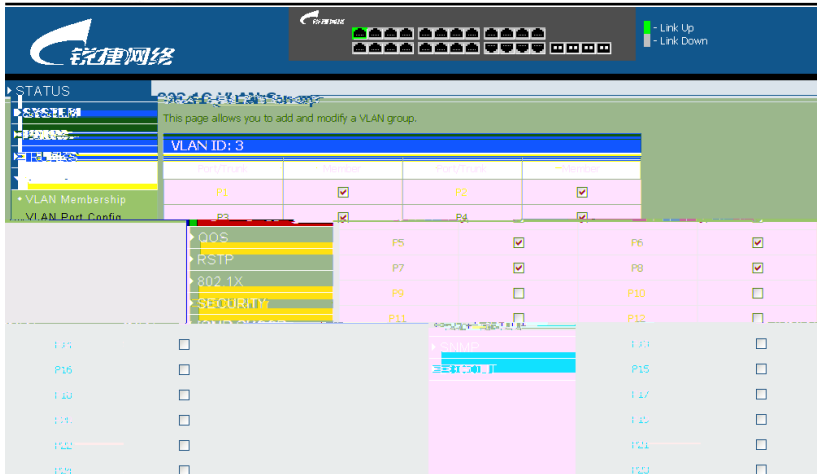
锐捷网络

- Link Up
- Link Down

STATUS
SYSTEM
PORTS
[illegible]
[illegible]
• VLAN Membership
VLAN Port Config
QOS
RSTP
802.1X
SECOURITY
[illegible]
SNMP

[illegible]
This page allows you to add and modify a VLAN group.

VLAN ID: 3

| Port/Trunk | Member | Port/Trunk | Member |
|---|---|---|---|
| P1 | ☑ | P2 | ☑ |
| P3 | ☑ | P4 | ☑ |
| P5 | ☑ | P6 | ☑ |
| P7 | ☑ | P8 | ☑ |
| P9 | ☐ | P10 | ☐ |
| P11 | ☐ | P12 | ☐ |
| P13 | ☐ | P14 | ☐ |
| P16 | ☐ | P15 | ☐ |
| P18 | ☐ | P17 | ☐ |
| P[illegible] | ☐ | P19 | ☐ |
| P22 | ☐ | P21 | ☐ |
| P24 | ☐ | P23 | ☐ |